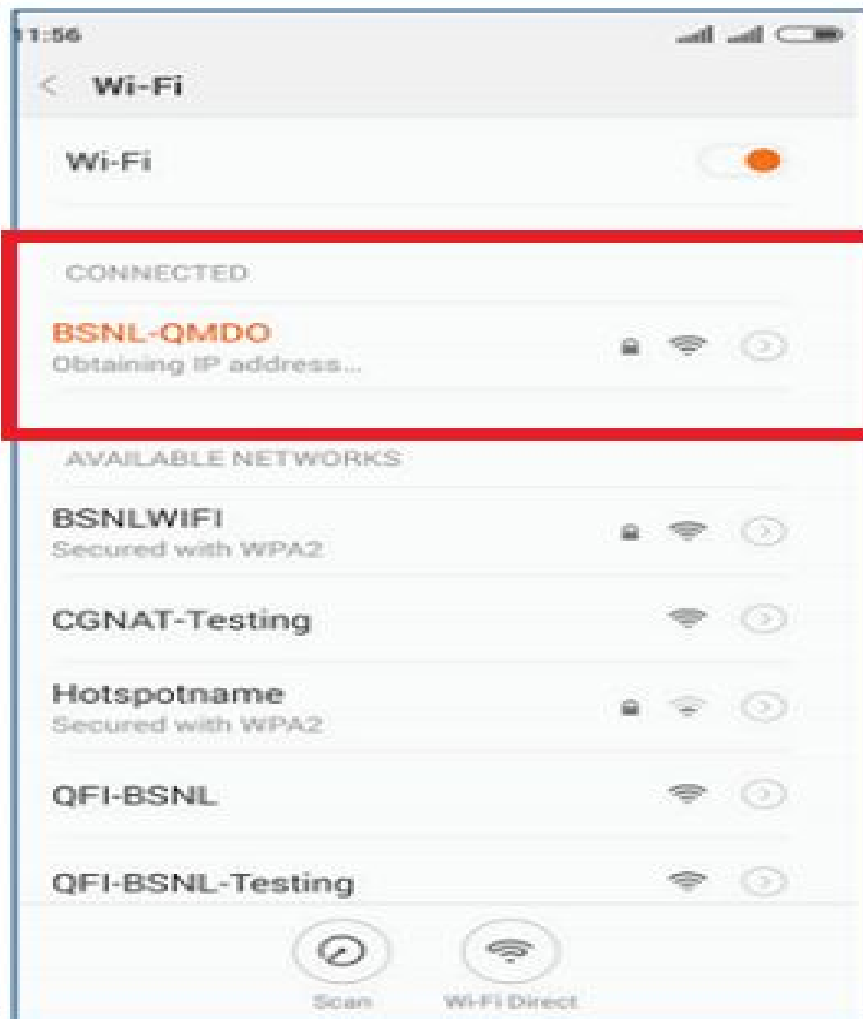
1:56

< Wi-Fi

Wi-Fi

CONNECTED

BSNL-QMDO
Obtaining IP address...

AVAILABLE NETWORKS

BSNLWIFI
Secured with WPA2

CGNAT-Testing

Hotspotname
Secured with WPA2

QFI-BSNL

QFI-BSNL-Testing

Scan

Wi-Fi Direct